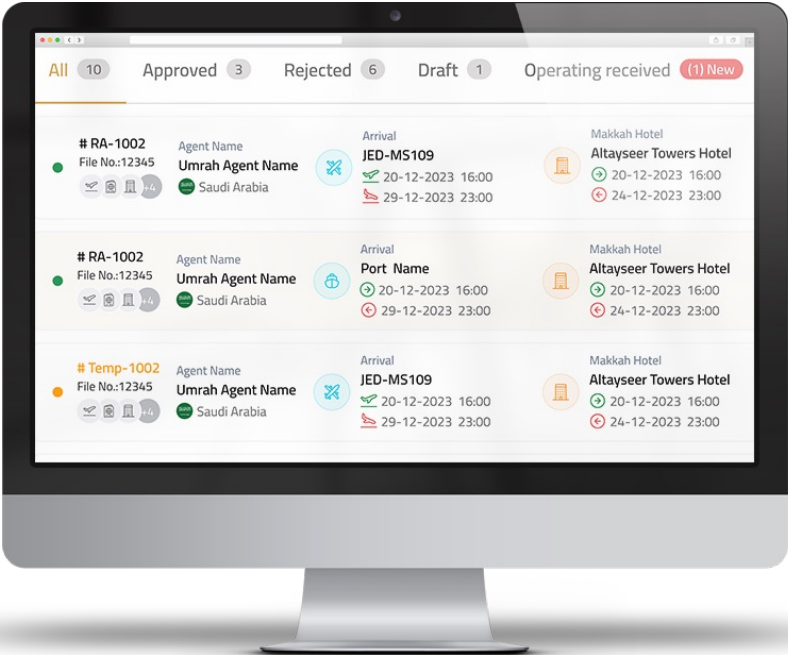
All 10 Approved 3 Rejected 6 Draft 1 Operating received (1) New

# RA-1002
File No.:12345
+4

Agent Name
Umrah Agent Name
Saudi Arabia

Arrival
JED-MS109
20-12-2023 16:00
29-12-2023 23:00

Makkah Hotel
Altayseer Towers Hotel
20-12-2023 16:00
24-12-2023 23:00

# RA-1002
File No.:12345
+4

Agent Name
Umrah Agent Name
Saudi Arabia

Arrival
Port Name
20-12-2023 16:00
29-12-2023 23:00

Makkah Hotel
Altayseer Towers Hotel
20-12-2023 16:00
24-12-2023 23:00

# Temp-1002
File No.:12345
+4

Agent Name
Umrah Agent Name
Saudi Arabia

Arrival
JED-MS109
20-12-2023 16:00
29-12-2023 23:00

Makkah Hotel
Altayseer Towers Hotel
20-12-2023 16:00
24-12-2023 23:00